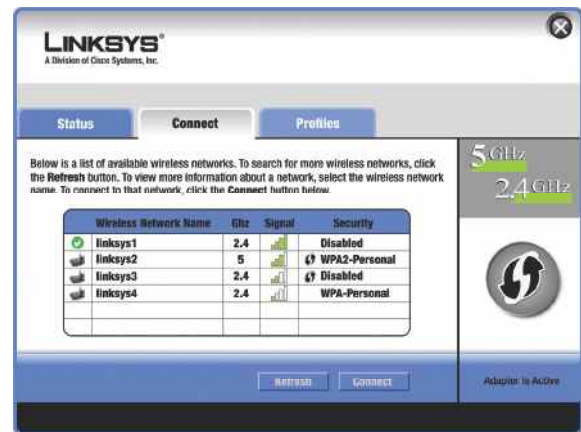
LINKSYS®
A Division of Cisco Systems, Inc.

Status
Connect
Profiles

Below is a list of available wireless networks. To search for more wireless networks, click the Refresh button. To view more information about a network, select the wireless network name. To connect to that network, click the Connect button below.

| Wireless Network Name | Ghz | Signal | Security |
|---|---|---|---|
| linksys1 | 2.4 | | Disabled |
| linksys2 | 5 | | WPA2-Personal |
| linksys3 | 2.4 | | Disabled |
| linksys4 | 2.4 | | WPA-Personal |
| | | | |
| | | | |

5GHz
2.4GHz

Refresh
Connect

Adapter is Active